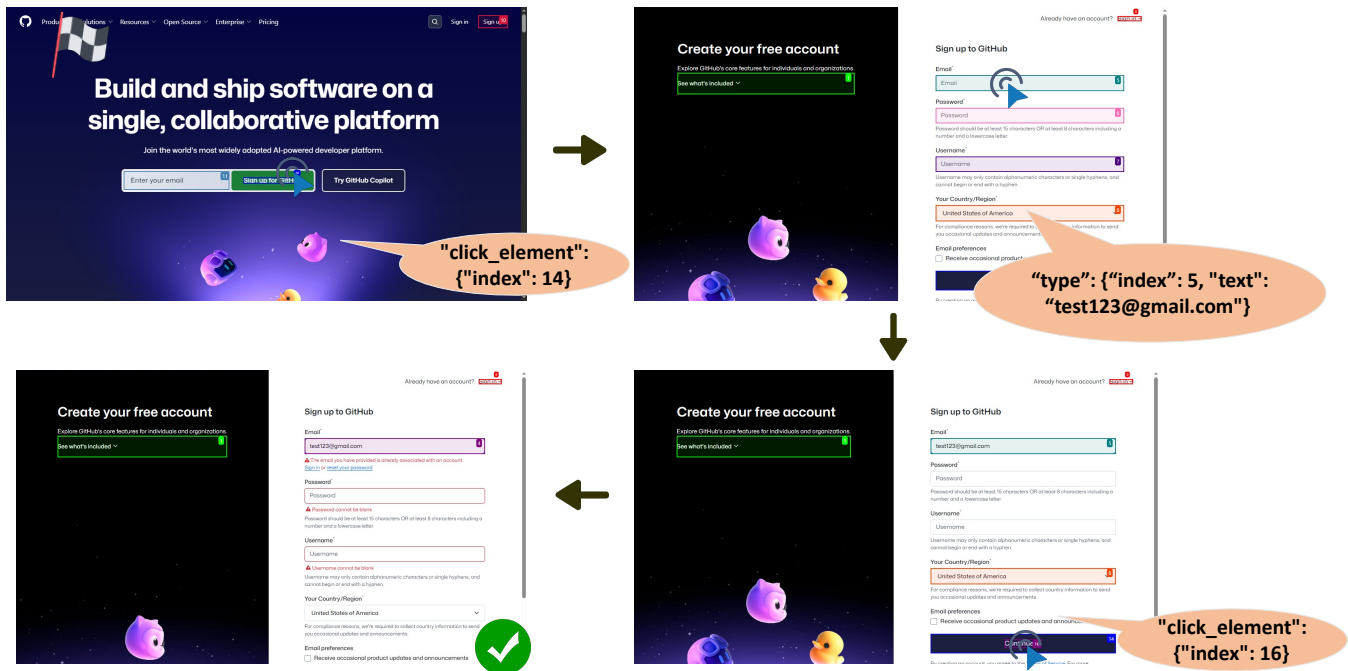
Product Solutions Resources Open Source Enterprise Pricing Sign in Sign up

Build and ship software on a single, collaborative platform

Join the world's most widely adopted AI-powered developer platform.

Enter your email

Sign up for GitHub

Try GitHub Copilot

"click_element": {"index": 14}

Already have an account?

Create your free account

Explore GitHub's core features for individuals and organizations.

See what's included

Sign up to GitHub

Email*

Email

Password*

Password

Password should be at least 15 characters OR at least 8 characters including a number and a lowercase letter.

Username*

Username

Username may only contain alphanumeric characters or single hyphens, and cannot begin or end with a hyphen.

Your Country/Region*

United States of America

For compliance reasons, we're required to collect country information to send you occasional updates and announcements.

Email preferences

Receive occasional product updates and announcements

"type": {"index": 5, "text": "test123@gmail.com"}

Already have an account?

Create your free account

Explore GitHub's core features for individuals and organizations.

See what's included

Sign up to GitHub

Email*

test123@gmail.com

Password*

Password

Password should be at least 15 characters OR at least 8 characters including a number and a lowercase letter.

Username*

Username

Username may only contain alphanumeric characters or single hyphens, and cannot begin or end with a hyphen.

Your Country/Region*

United States of America

For compliance reasons, we're required to collect country information to send you occasional updates and announcements.

Email preferences

Receive occasional product updates and announcements

Continue

"click_element": {"index": 16}

Already have an account?

Create your free account

Explore GitHub's core features for individuals and organizations.

See what's included

Sign up to GitHub

Email*

test123@gmail.com

The email you have provided is already associated with an account. Sign in or reset your password

Password*

Password

Password cannot be blank

Password should be at least 15 characters OR at least 8 characters including a number and a lowercase letter.

Username*

Username

Username cannot be blank

Username may only contain alphanumeric characters or single hyphens, and cannot begin or end with a hyphen.

Your Country/Region*

United States of America

For compliance reasons, we're required to collect country information to send you occasional updates and announcements.

Email preferences

Receive occasional product updates and announcements